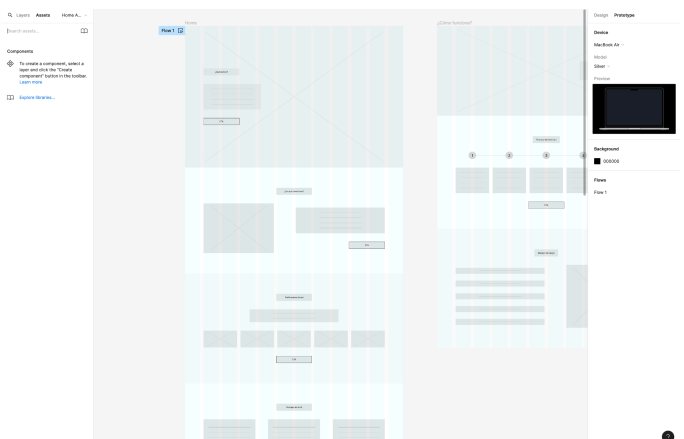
Layers Assets Home A...

Search assets...

Components

To create a component, select a layer and click the "Create component" button in the toolbar. Learn more

Explore libraries...

Flow 1

Home

¿Cómo funciona?

1 2 3

Design Prototype

Device

MacBook Air

Model

Silver

Preview

Background

000000

Flows

Flow 1

?